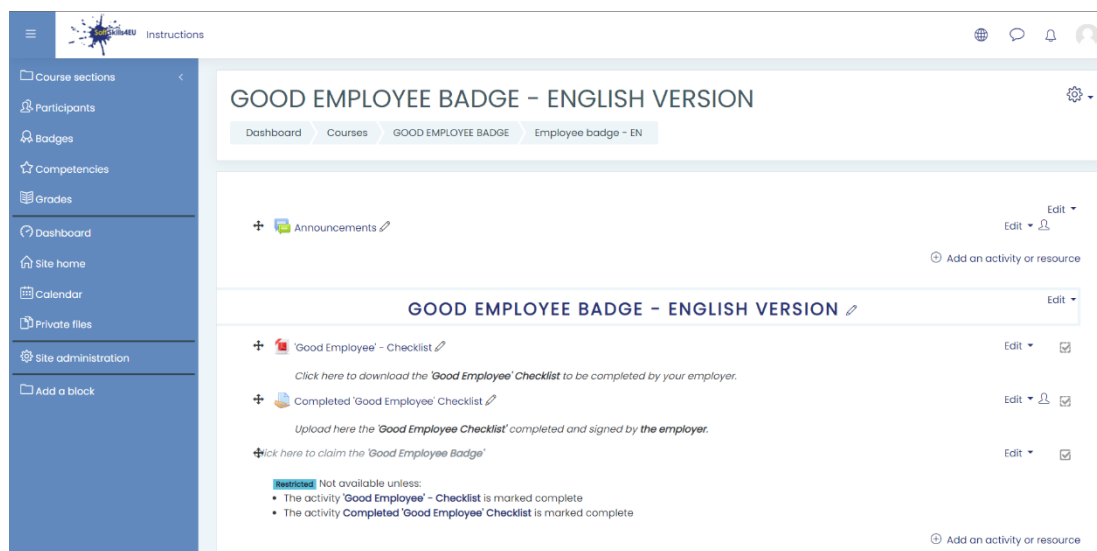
softskills4EU Instructions

Course sections
Participants
Badges
Competencies
Grades
Dashboard
Site home
Calendar
Private files
Site administration
Add a block

GOOD EMPLOYEE BADGE - ENGLISH VERSION

Dashboard Courses GOOD EMPLOYEE BADGE Employee badge - EN

Edit
Announcements
Edit
Add an activity or resource

GOOD EMPLOYEE BADGE - ENGLISH VERSION
Edit

'Good Employee' - Checklist
Edit
Click here to download the 'Good Employee' Checklist to be completed by your employer.

Completed 'Good Employee' Checklist
Edit
Upload here the 'Good Employee Checklist' completed and signed by the employer.

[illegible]ick here to claim the 'Good Employee Badge'
Edit

Restricted Not available unless:
• The activity 'Good Employee' - Checklist is marked complete
• The activity Completed 'Good Employee' Checklist is marked complete

Add an activity or resource